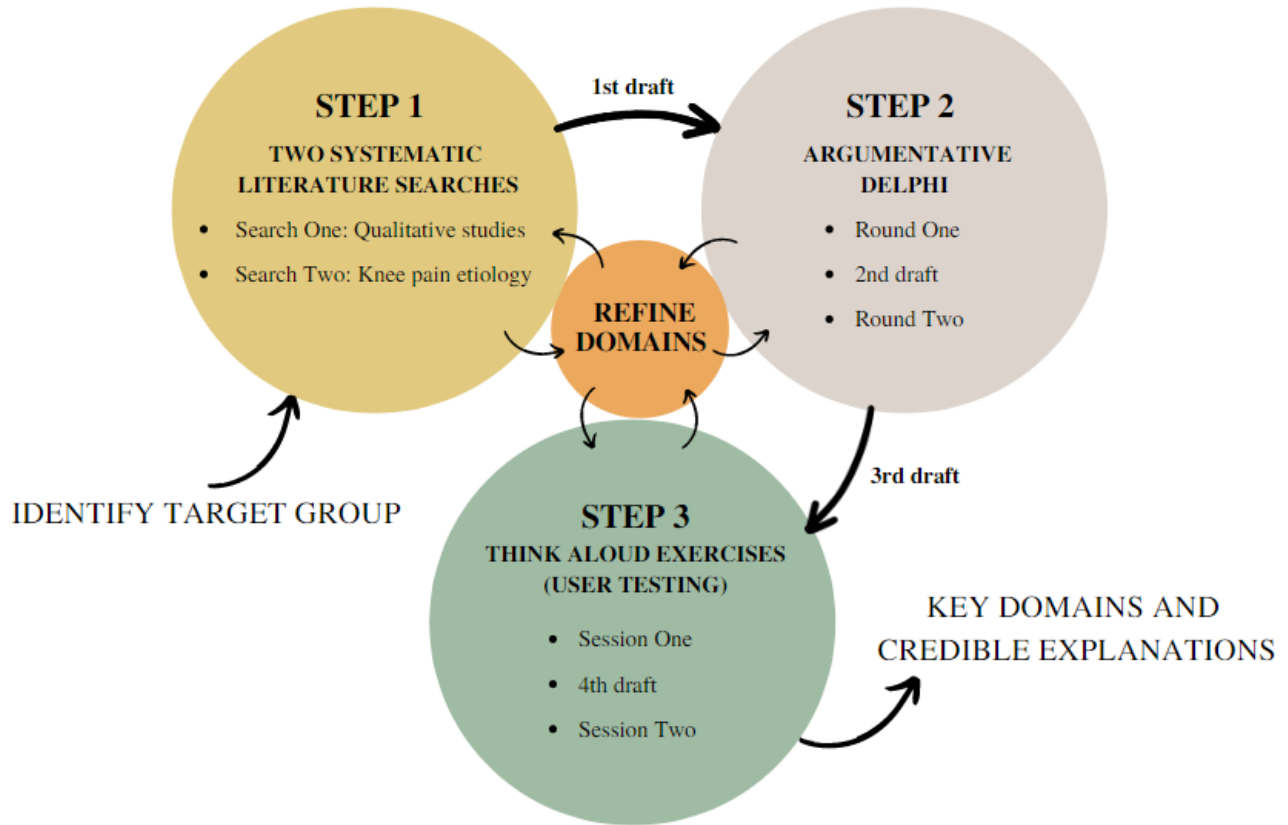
STEP 1
TWO SYSTEMATIC LITERATURE SEARCHES
- Search One: Qualitative studies
- Search Two: Knee pain etiology

1st draft

STEP 2
ARGUMENTATIVE DELPHI
- Round One
- 2nd draft
- Round Two

REFINE DOMAINS

IDENTIFY TARGET GROUP

3rd draft

STEP 3
THINK ALOUD EXERCISES (USER TESTING)
- Session One
- 4th draft
- Session Two

KEY DOMAINS AND CREDIBLE EXPLANATIONS